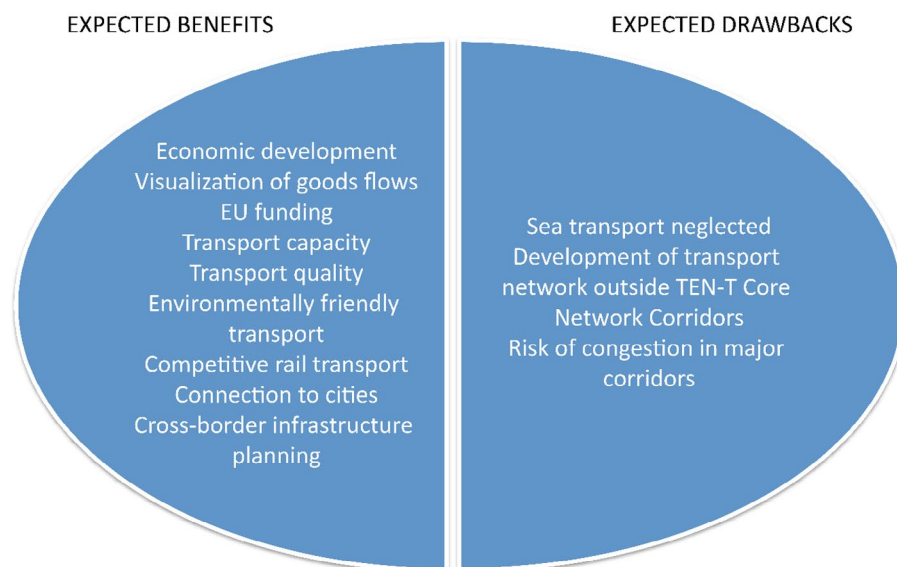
EXPECTED BENEFITS

EXPECTED DRAWBACKS

Economic development
Visualization of goods flows
EU funding
Transport capacity
Transport quality
Environmentally friendly transport
Competitive rail transport
Connection to cities
Cross-border infrastructure planning

Sea transport neglected
Development of transport network outside TEN-T Core Network Corridors
Risk of congestion in major corridors